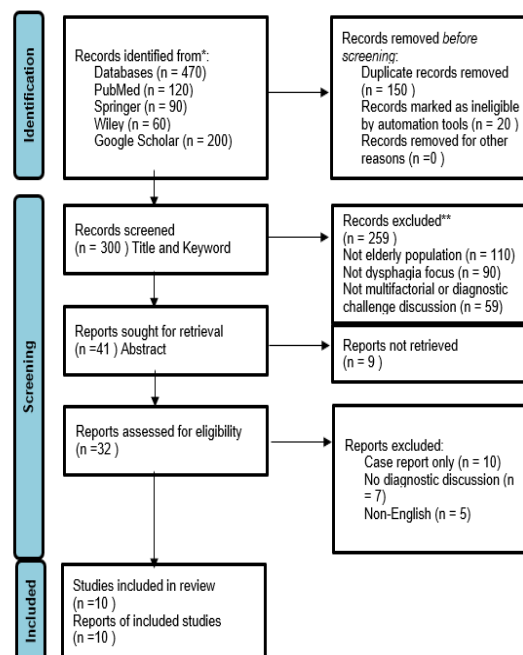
Identification

Records identified from*:
Databases (n = 470)
PubMed (n = 120)
Springer (n = 90)
Wiley (n = 60)
Google Scholar (n = 200)

Records removed *before screening*:
Duplicate records removed (n = 150 )
Records marked as ineligible by automation tools (n = 20 )
Records removed for other reasons (n =0 )

Screening

Records screened
(n = 300 ) Title and Keyword

Records excluded**
(n = 259 )
Not elderly population (n = 110)
Not dysphagia focus (n = 90)
Not multifactorial or diagnostic challenge discussion (n = 59)

Reports sought for retrieval
(n =41 ) Abstract

Reports not retrieved
(n = 9 )

Reports assessed for eligibility
(n =32 )

Reports excluded:
Case report only (n = 10)
No diagnostic discussion (n = 7)
Non-English (n = 5)

Included

Studies included in review
(n =10 )
Reports of included studies
(n =10 )